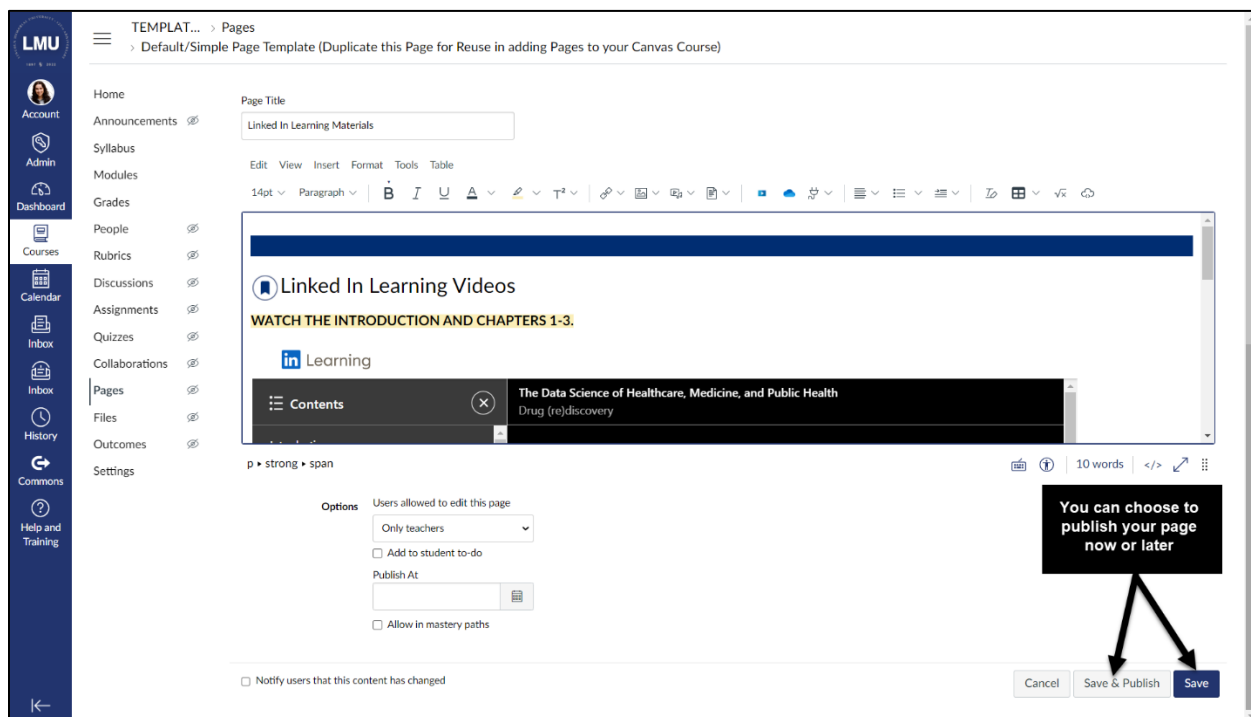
LMU

Account
Admin
Dashboard
Courses
Calendar
Inbox
Inbox
History
Commons
Help and Training

TEMPLAT... > Pages
> Default/Simple Page Template (Duplicate this Page for Reuse in adding Pages to your Canvas Course)

Home
Announcements
Syllabus
Modules
Grades
People
Rubrics
Discussions
Assignments
Quizzes
Collaborations
Pages
Files
Outcomes
Settings

Page Title
Linked In Learning Materials

Edit View Insert Format Tools Table
14pt Paragraph

Linked In Learning Videos
WATCH THE INTRODUCTION AND CHAPTERS 1-3.

in Learning

Contents
The Data Science of Healthcare, Medicine, and Public Health
Drug (re)discovery

p ▸ strong ▸ span
10 words

Options
Users allowed to edit this page
Only teachers
Add to student to-do
Publish At
Allow in mastery paths

You can choose to publish your page now or later

Notify users that this content has changed
Cancel
Save & Publish
Save